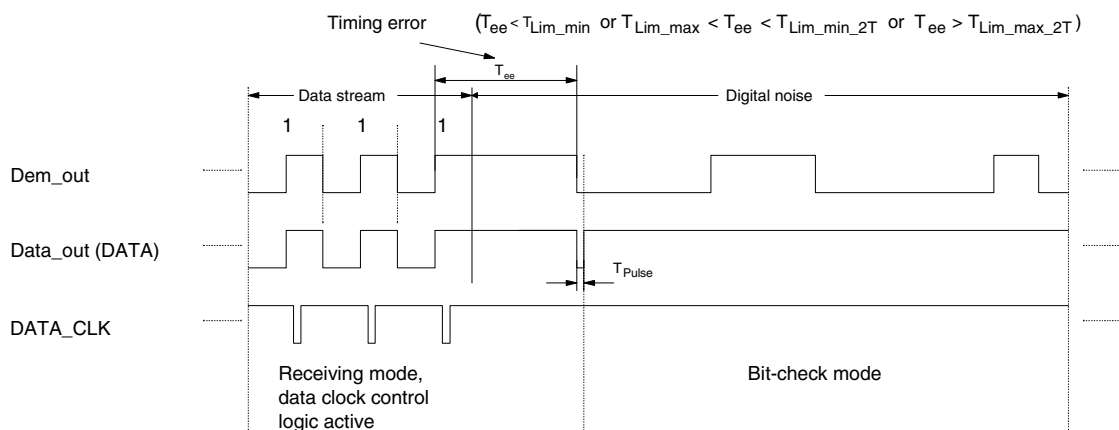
Timing error $(T_{ee} < T_{Lim\_min}$ or $T_{Lim\_max} < T_{ee} < T_{Lim\_min\_2T}$ or $T_{ee} > T_{Lim\_max\_2T})$

$T_{ee}$

Data stream

Digital noise

1 1 1

Dem_out

Data_out (DATA)

$T_{Pulse}$

DATA_CLK

Receiving mode, data clock control logic active

Bit-check mode